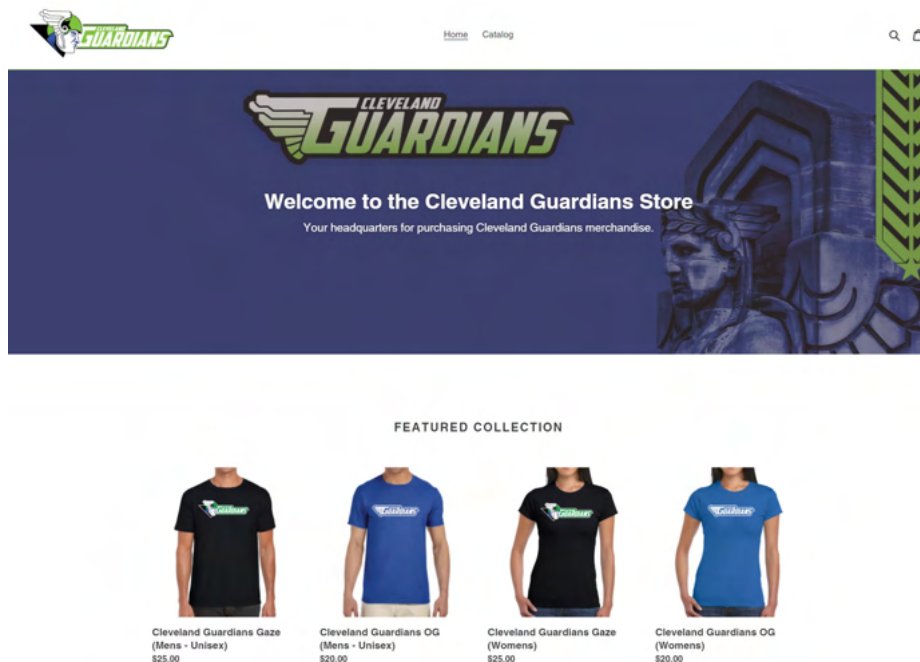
CLEVELAND GUARDIANS

Home Catalog

CLEVELAND GUARDIANS

Welcome to the Cleveland Guardians Store

Your headquarters for purchasing Cleveland Guardians merchandise.

FEATURED COLLECTION

GUARDIANS

GUARDIANS

GUARDIANS

GUARDIANS

Cleveland Guardians Gaze (Mens - Unisex)
$25.00

Cleveland Guardians OG (Mens - Unisex)
$20.00

Cleveland Guardians Gaze (Womens)
$25.00

Cleveland Guardians OG (Womens)
$20.00